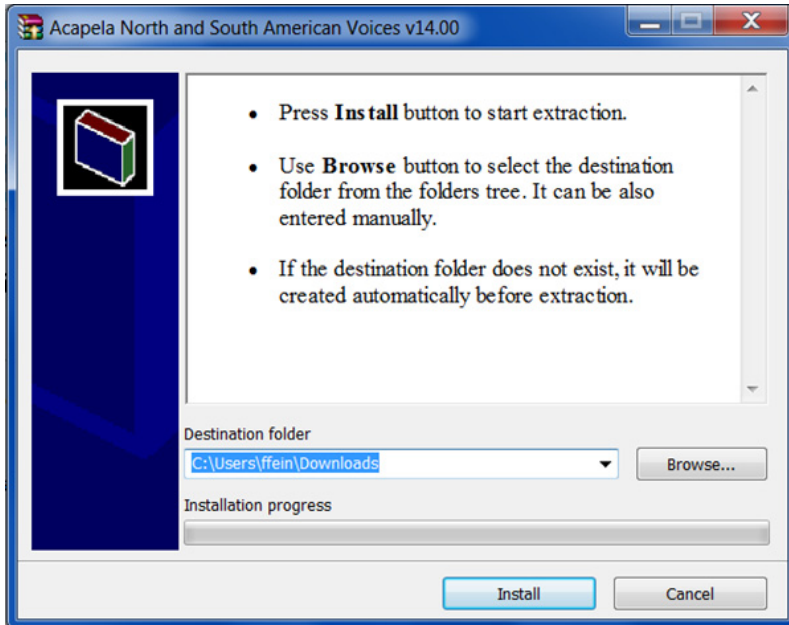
Acapela North and South American Voices v14.00

• Press **Install** button to start extraction.

• Use **Browse** button to select the destination folder from the folders tree. It can be also entered manually.

• If the destination folder does not exist, it will be created automatically before extraction.

Destination folder

C:\Users\ffein\Downloads

Browse...

Installation progress

Install

Cancel